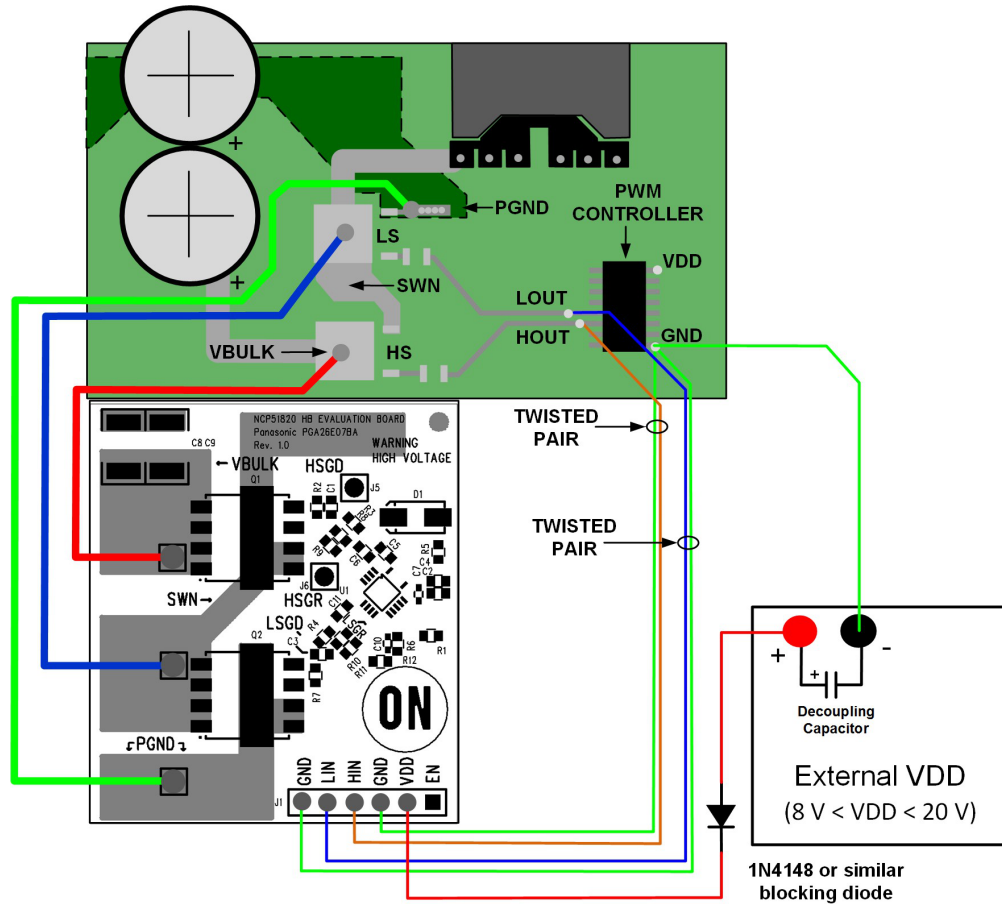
PGND

PWM CONTROLLER

VDD

LS

SWN

LOUT

HOUT

GND

VBULK

HS

TWISTED PAIR

TWISTED PAIR

NCP51820 HB EVALUATION BOARD
Panasonic PGA26E07BA
Rev. 1.0

WARNING
HIGH VOLTAGE

C8 C9

VBULK

HSGD

R2 C1

J5

D1

Q1

R3 C5

C3

R5

C4

C6

C7 C2

J6

HSGR

U1

SWN

C11

LSGD

R4

R8

C3

Q2

C10

R6

R1

R10

R11

R12

R7

ON

PGND

J1

GND LIN HIN GND VDD EN

+

-

+

Decoupling Capacitor

External VDD
(8 V < VDD < 20 V)

1N4148 or similar blocking diode